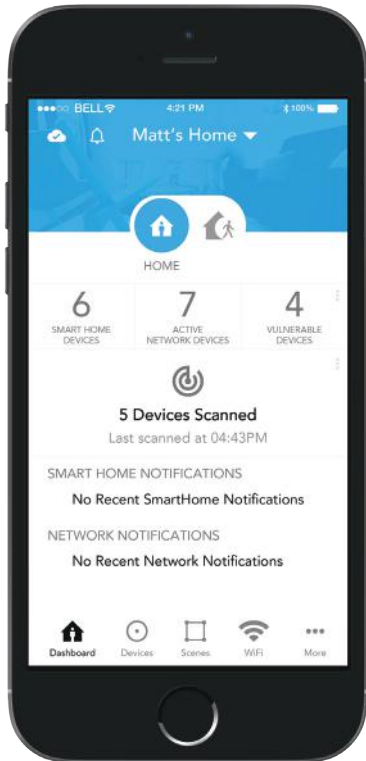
BELL 4:21 PM 100%

Matt's Home

HOME

6
SMART HOME DEVICES

7
ACTIVE NETWORK DEVICES

4
VULNERABLE DEVICES

5 Devices Scanned
Last scanned at 04:43PM

SMART HOME NOTIFICATIONS
No Recent SmartHome Notifications

NETWORK NOTIFICATIONS
No Recent Network Notifications

Dashboard Devices Scenes WiFi More